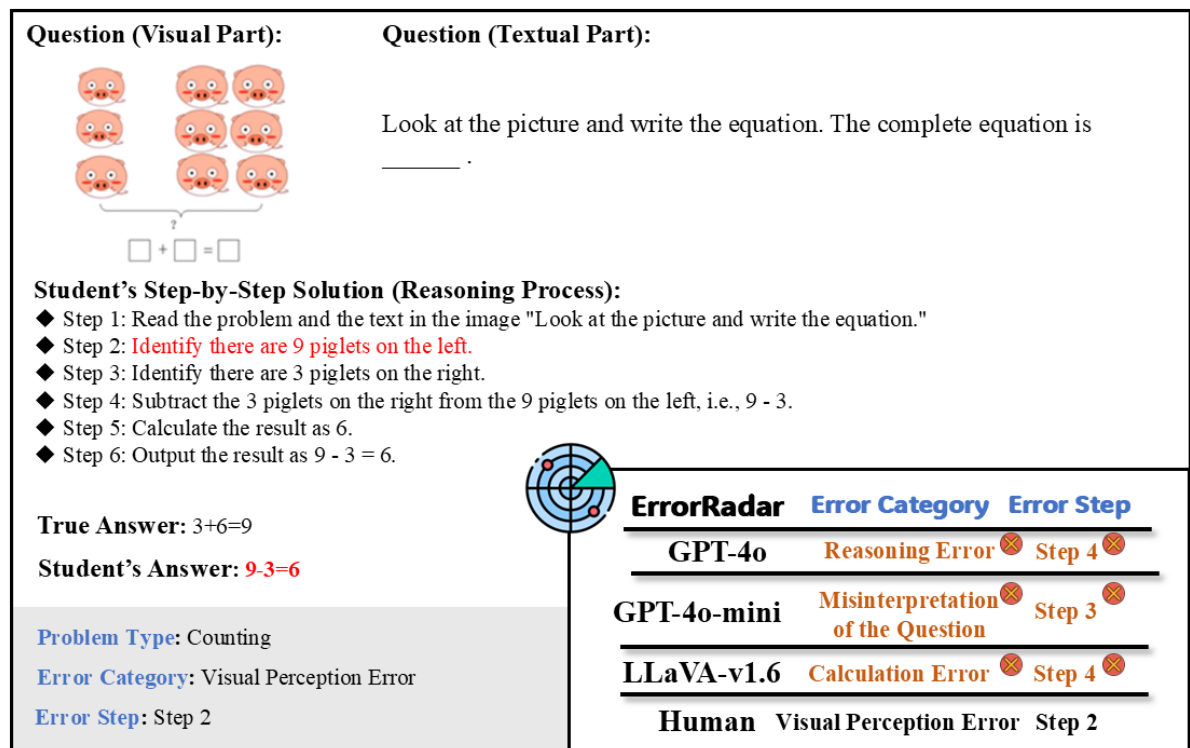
Question (Visual Part):

?

□ + □ = □

Question (Textual Part):

Look at the picture and write the equation. The complete equation is ______ .

Student's Step-by-Step Solution (Reasoning Process):

◆ Step 1: Read the problem and the text in the image "Look at the picture and write the equation."
◆ Step 2: Identify there are 9 piglets on the left.
◆ Step 3: Identify there are 3 piglets on the right.
◆ Step 4: Subtract the 3 piglets on the right from the 9 piglets on the left, i.e., 9 - 3.
◆ Step 5: Calculate the result as 6.
◆ Step 6: Output the result as 9 - 3 = 6.

True Answer: 3+6=9

Student's Answer: 9-3=6

Problem Type: Counting

Error Category: Visual Perception Error

Error Step: Step 2

| ErrorRadar | Error Category | Error Step |
|---|---|---|
| GPT-4o | Reasoning Error | Step 4 |
| GPT-4o-mini | Misinterpretation of the Question | Step 3 |
| LLaVA-v1.6 | Calculation Error | Step 4 |
| Human | Visual Perception Error | Step 2 |